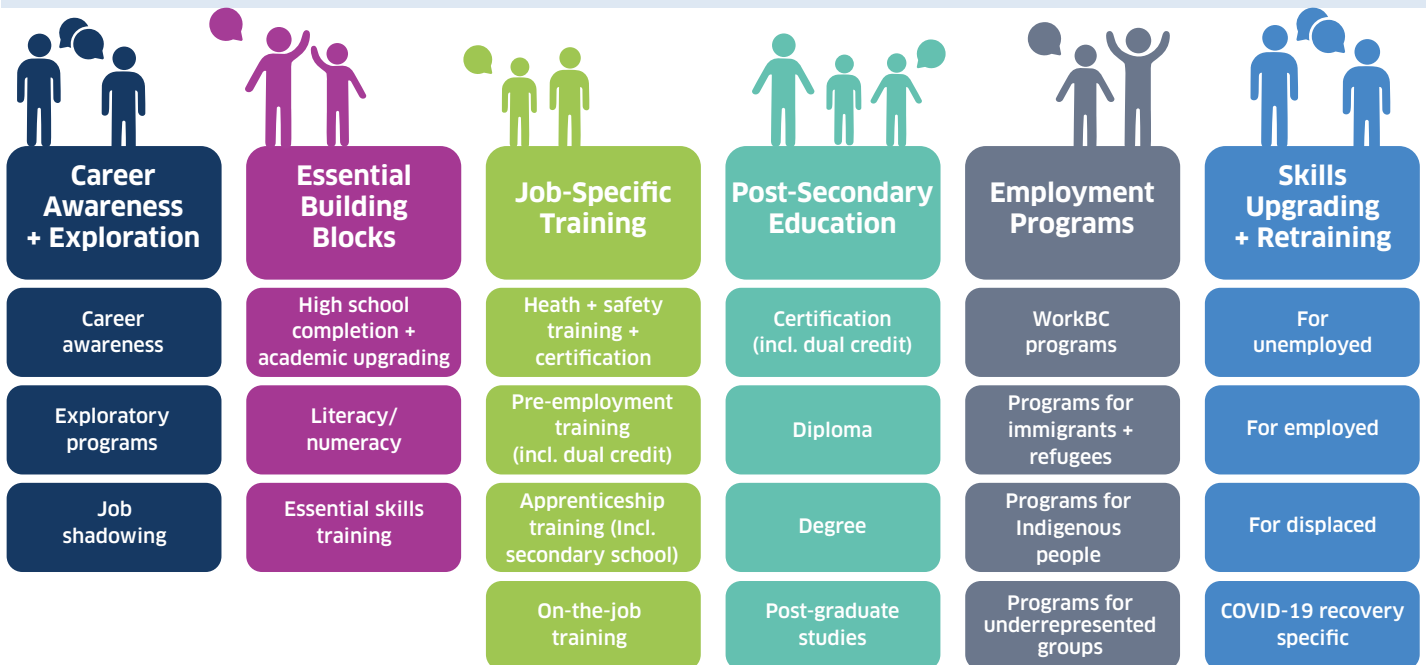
Career Awareness + Exploration

Career awareness

Exploratory programs

Job shadowing

Essential Building Blocks

High school completion + academic upgrading

Literacy/ numeracy

Essential skills training

Job-Specific Training

Heath + safety training + certification

Pre-employment training (incl. dual credit)

Apprenticeship training (Incl. secondary school)

On-the-job training

Post-Secondary Education

Certification (incl. dual credit)

Diploma

Degree

Post-graduate studies

Employment Programs

WorkBC programs

Programs for immigrants + refugees

Programs for Indigenous people

Programs for underrepresented groups

Skills Upgrading + Retraining

For unemployed

For employed

For displaced

COVID-19 recovery specific